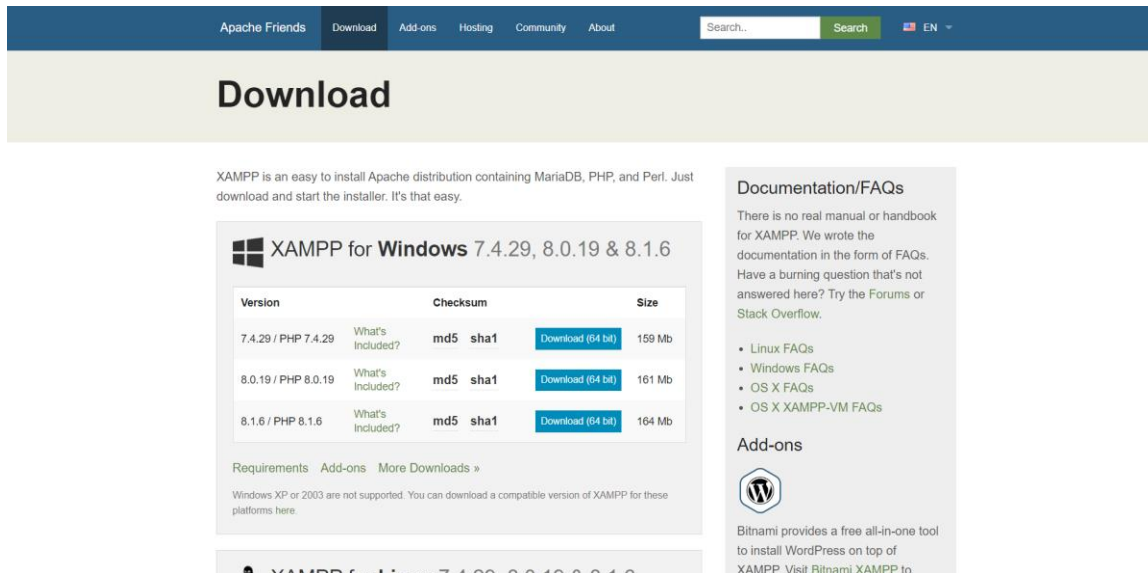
Apache Friends Download Add-ons Hosting Community About Search.. Search EN

Download

XAMPP is an easy to install Apache distribution containing MariaDB, PHP, and Perl. Just download and start the installer. It's that easy.

XAMPP for Windows 7.4.29, 8.0.19 & 8.1.6

| Version | | Checksum | | | Size |
|---|---|---|---|---|---|
| 7.4.29 / PHP 7.4.29 | What's Included? | md5 | sha1 | Download (64 bit) | 159 Mb |
| 8.0.19 / PHP 8.0.19 | What's Included? | md5 | sha1 | Download (64 bit) | 161 Mb |
| 8.1.6 / PHP 8.1.6 | What's Included? | md5 | sha1 | Download (64 bit) | 164 Mb |

Requirements Add-ons More Downloads »

Windows XP or 2003 are not supported. You can download a compatible version of XAMPP for these platforms here.

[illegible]

Documentation/FAQs

There is no real manual or handbook for XAMPP. We wrote the documentation in the form of FAQs. Have a burning question that's not answered here? Try the Forums or Stack Overflow.

• Linux FAQs
• Windows FAQs
• OS X FAQs
• OS X XAMPP-VM FAQs

Add-ons

Bitnami provides a free all-in-one tool to install WordPress on top of XAMPP. Visit Bitnami XAMPP to